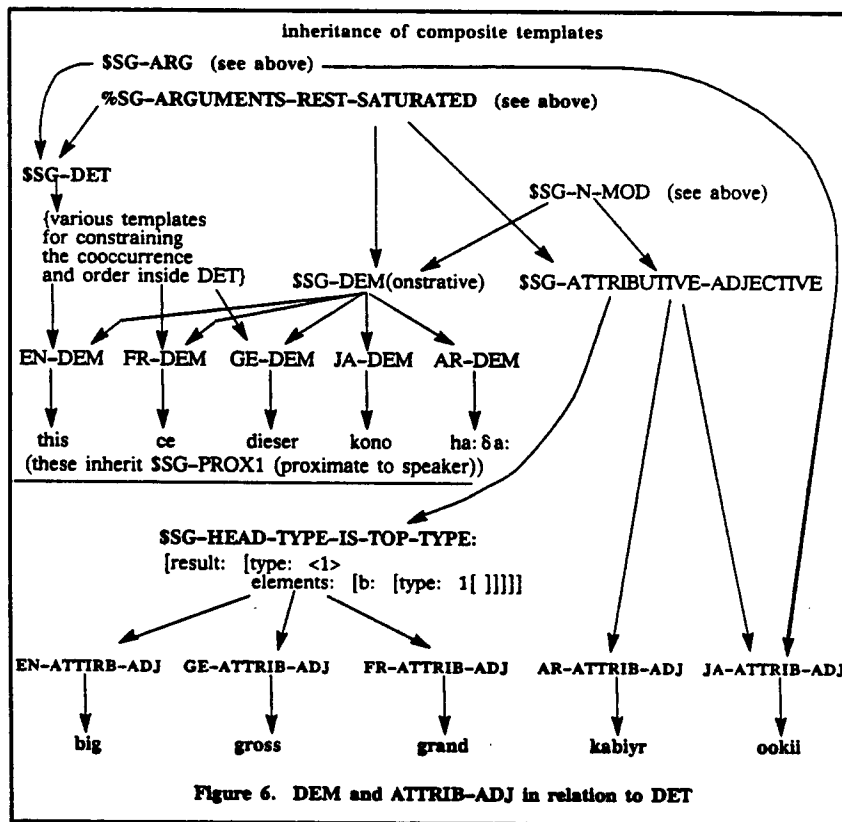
inheritance of composite templates

$SG-ARG (see above)

%SG-ARGUMENTS-REST-SATURATED (see above)

$SG-DET

{various templates for constraining the cooccurrence and order inside DET}

$SG-N-MOD (see above)

$SG-DEM(onstrative)

$SG-ATTRIBUTIVE-ADJECTIVE

EN-DEM FR-DEM GE-DEM JA-DEM AR-DEM

this ce dieser kono ha:δa:

(these inherit $SG-PROX1 (proximate to speaker))

$SG-HEAD-TYPE-IS-TOP-TYPE:
[result: [type: <1>
elements: [b: [type: 1[ ]]]]]

EN-ATTIRB-ADJ GE-ATTRIB-ADJ FR-ATTRIB-ADJ AR-ATTRIB-ADJ JA-ATTRIB-ADJ

big gross grand kabiyr ookii

Figure 6. DEM and ATTRIB-ADJ in relation to DET